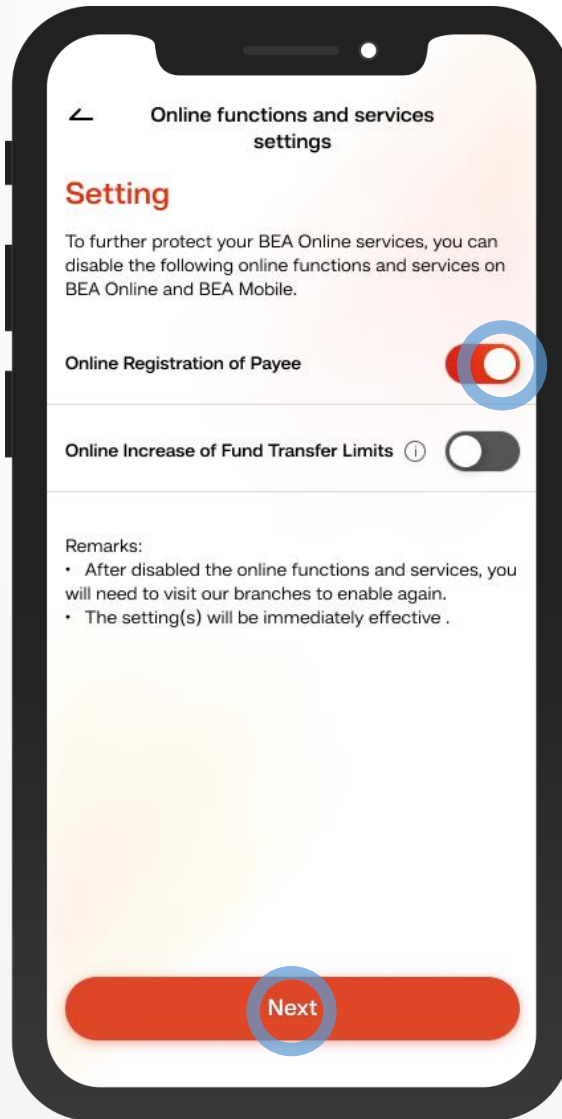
Online functions and services settings

Setting

To further protect your BEA Online services, you can disable the following online functions and services on BEA Online and BEA Mobile.

Online Registration of Payee

Online Increase of Fund Transfer Limits

Remarks:
• After disabled the online functions and services, you will need to visit our branches to enable again.
• The setting(s) will be immediately effective .

Next